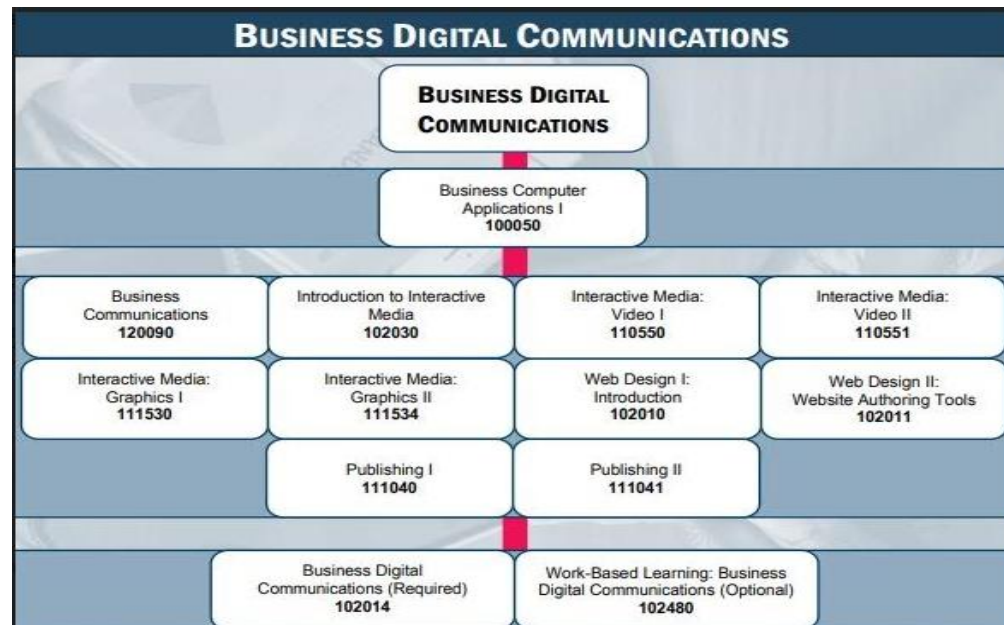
BUSINESS DIGITAL COMMUNICATIONS

BUSINESS DIGITAL COMMUNICATIONS

Business Computer Applications I
100050

Business Communications
120090

Introduction to Interactive Media
102030

Interactive Media: Video I
110550

Interactive Media: Video II
110551

Interactive Media: Graphics I
111530

Interactive Media: Graphics II
111534

Web Design I: Introduction
102010

Web Design II: Website Authoring Tools
102011

Publishing I
111040

Publishing II
111041

Business Digital Communications (Required)
102014

Work-Based Learning: Business Digital Communications (Optional)
102480